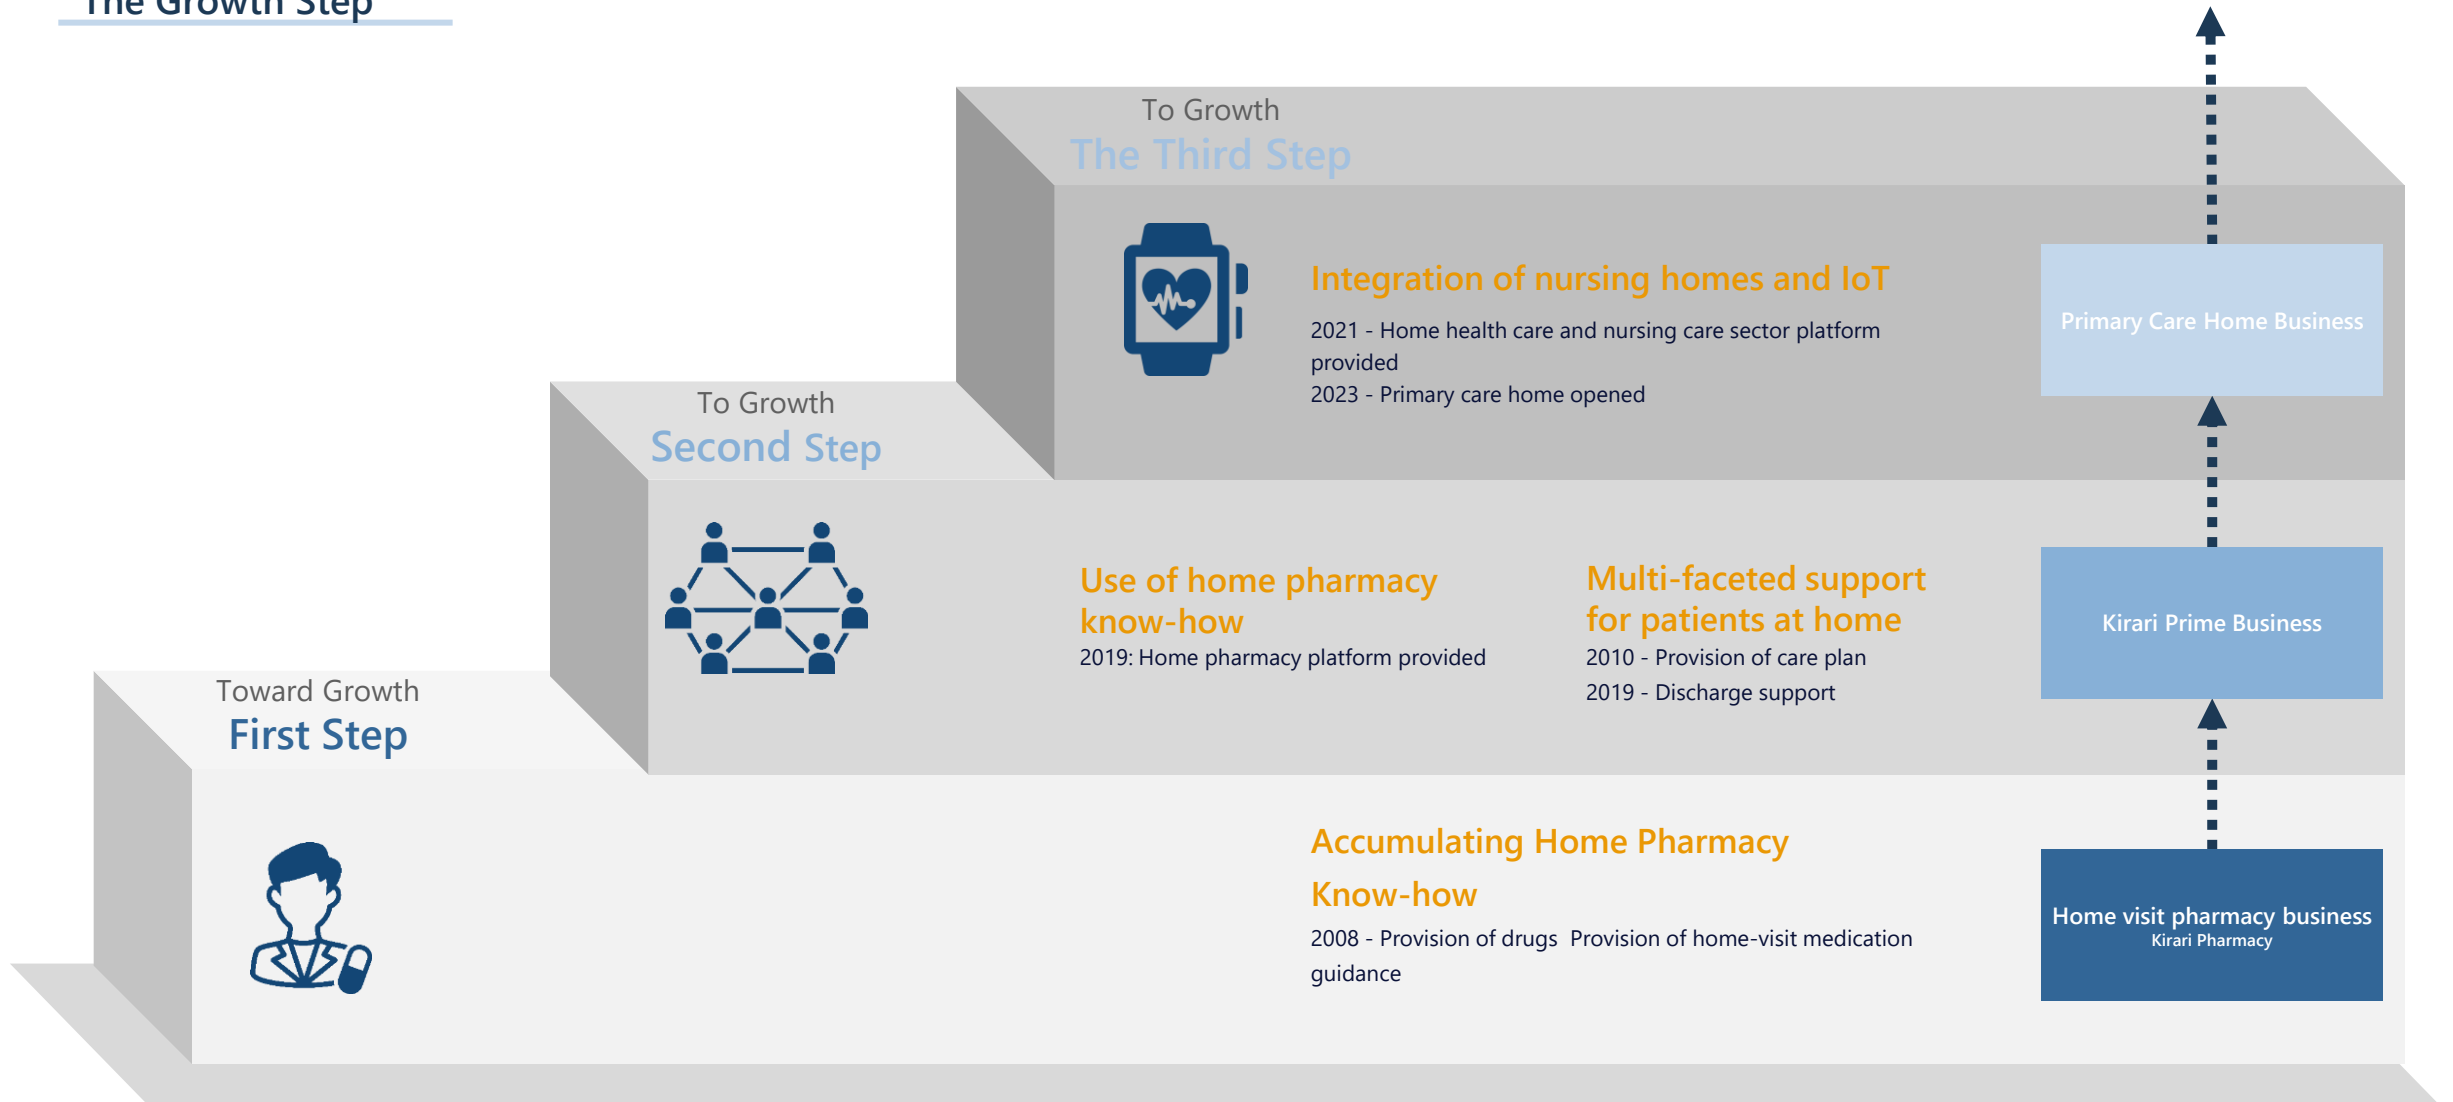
The Growth Step

To Growth
The Third Step

Integration of nursing homes and IoT
2021 - Home health care and nursing care sector platform provided
2023 - Primary care home opened

Primary Care Home Business

To Growth
Second Step

Use of home pharmacy know-how
2019: Home pharmacy platform provided

Multi-faceted support for patients at home
2010 - Provision of care plan
2019 - Discharge support

Kirari Prime Business

Toward Growth
First Step

Accumulating Home Pharmacy Know-how
2008 - Provision of drugs Provision of home-visit medication guidance

Home visit pharmacy business
Kirari Pharmacy